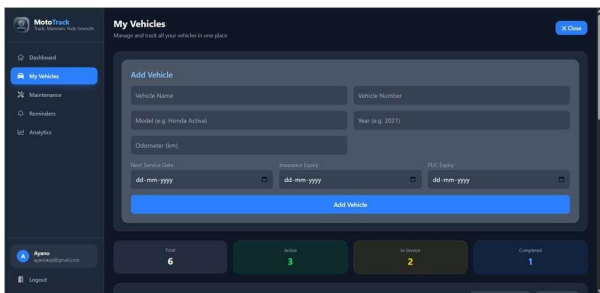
MotoTrack
Track. Maintain. Ride Smooth.

Dashboard
My Vehicles
Maintenance
Reminders
Analytics

A Ayano
ayano@gmail.com

Logout

My Vehicles
Manage and track all your vehicles in one place

× Close

Add Vehicle

Vehicle Name
Vehicle Number
Model (e.g. Honda Activa)
Year (e.g. 2021)
Odometer (km)

Next Service Date
dd-mm-yyyy
Insurance Expiry
dd-mm-yyyy
PUC Expiry
dd-mm-yyyy

Add Vehicle

| Total | Active | In Service | Completed |
|---|---|---|---|
| 6 | 3 | 2 | 1 |